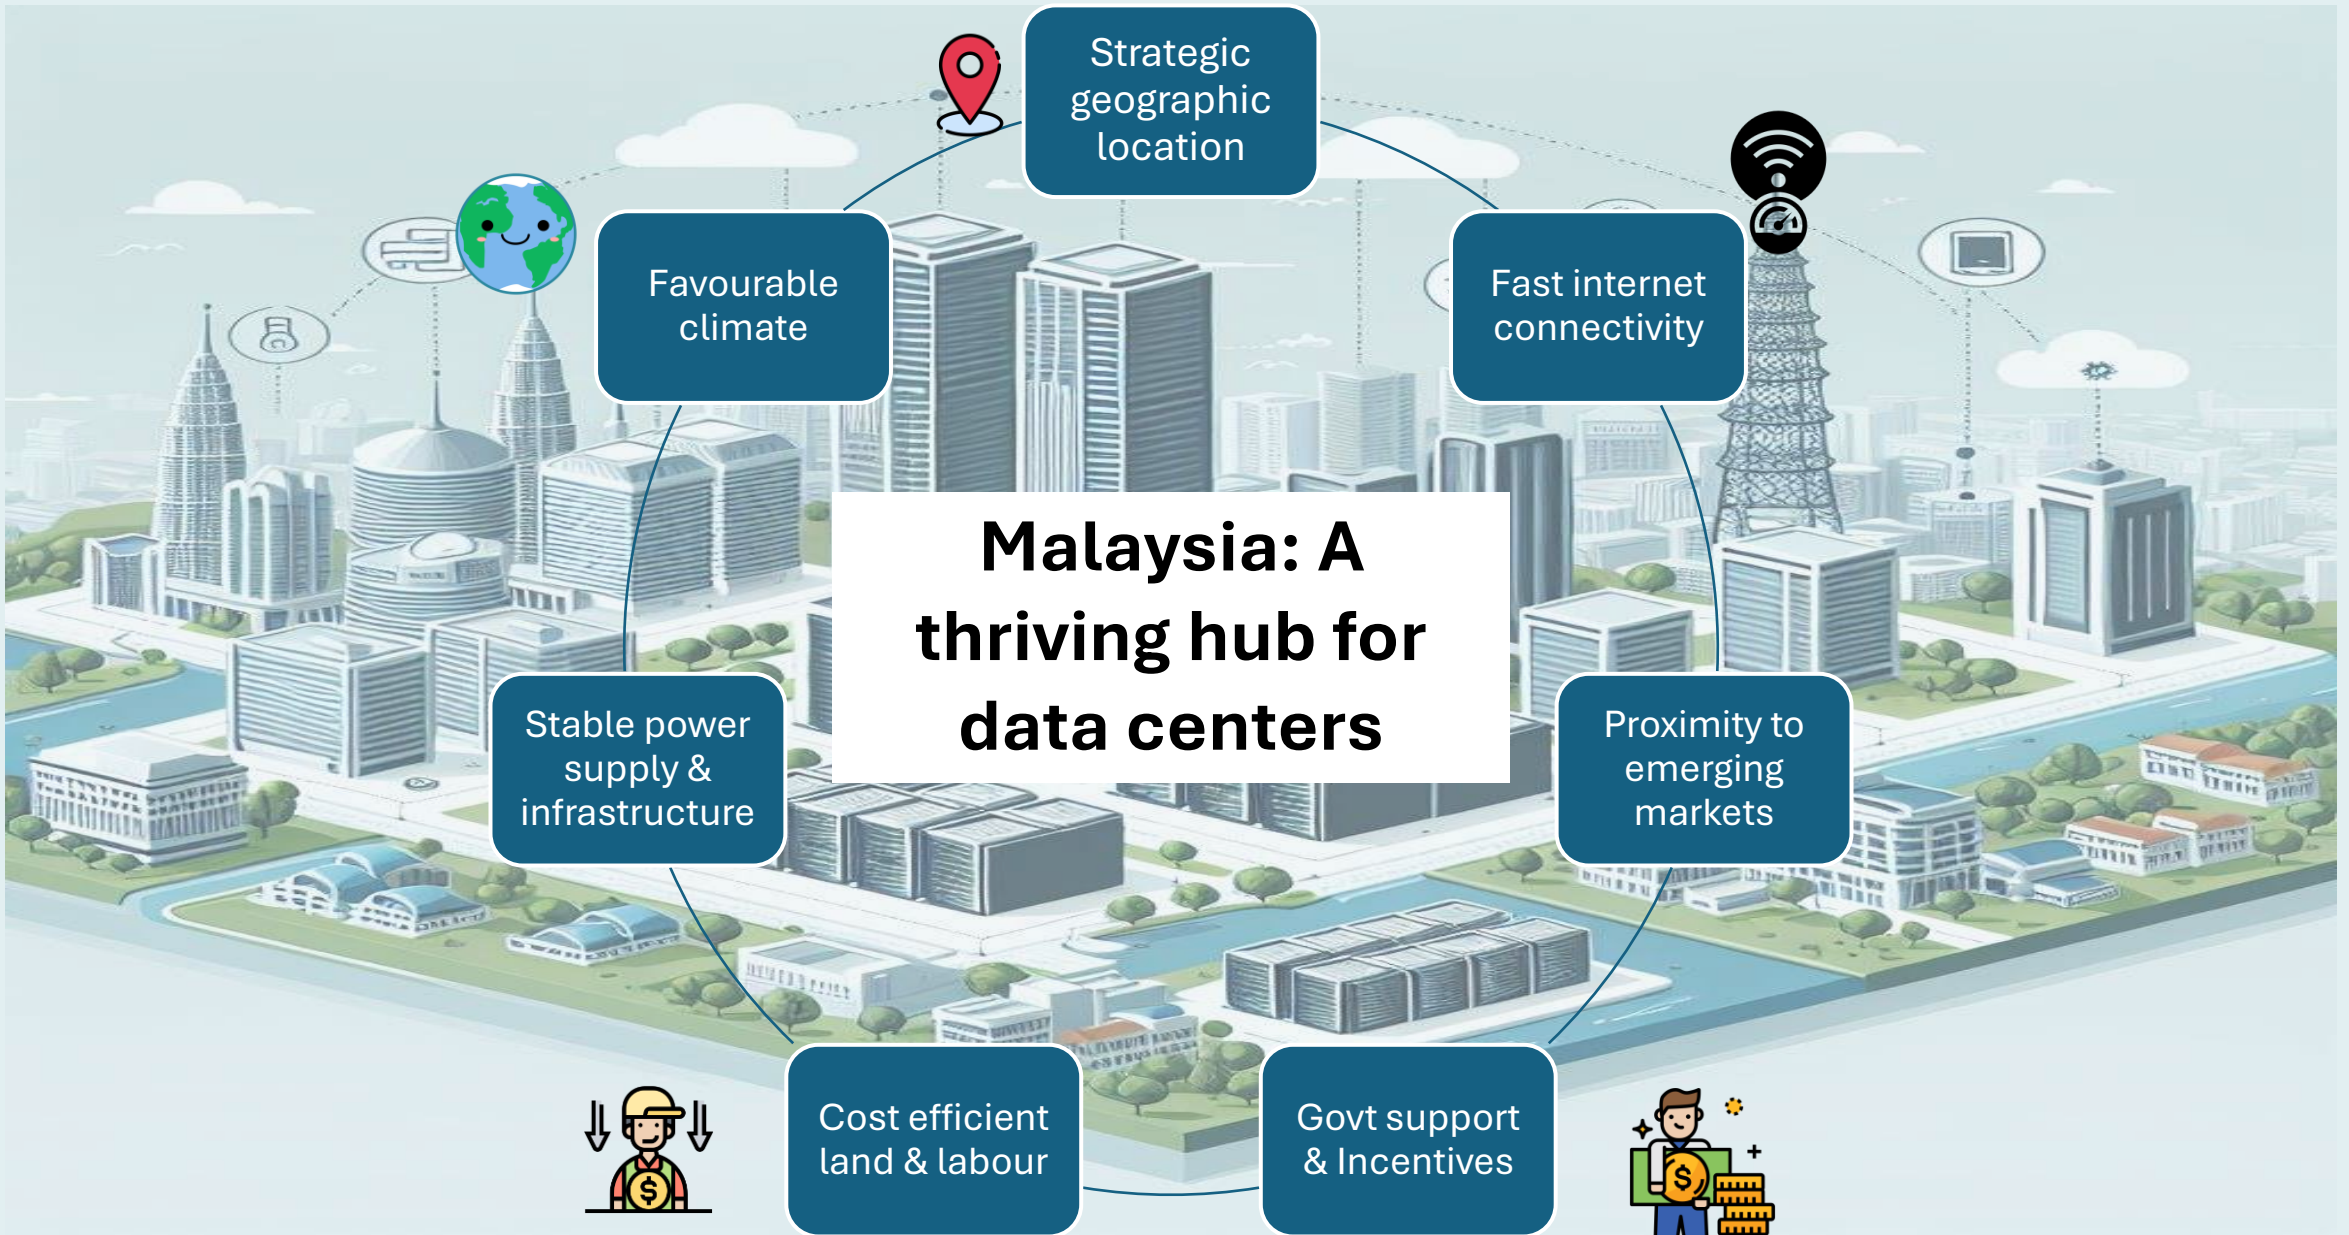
Strategic geographic location

Favourable climate

Fast internet connectivity

Malaysia: A thriving hub for data centers

Stable power supply & infrastructure

Proximity to emerging markets

Cost efficient land & labour

Govt support & Incentives